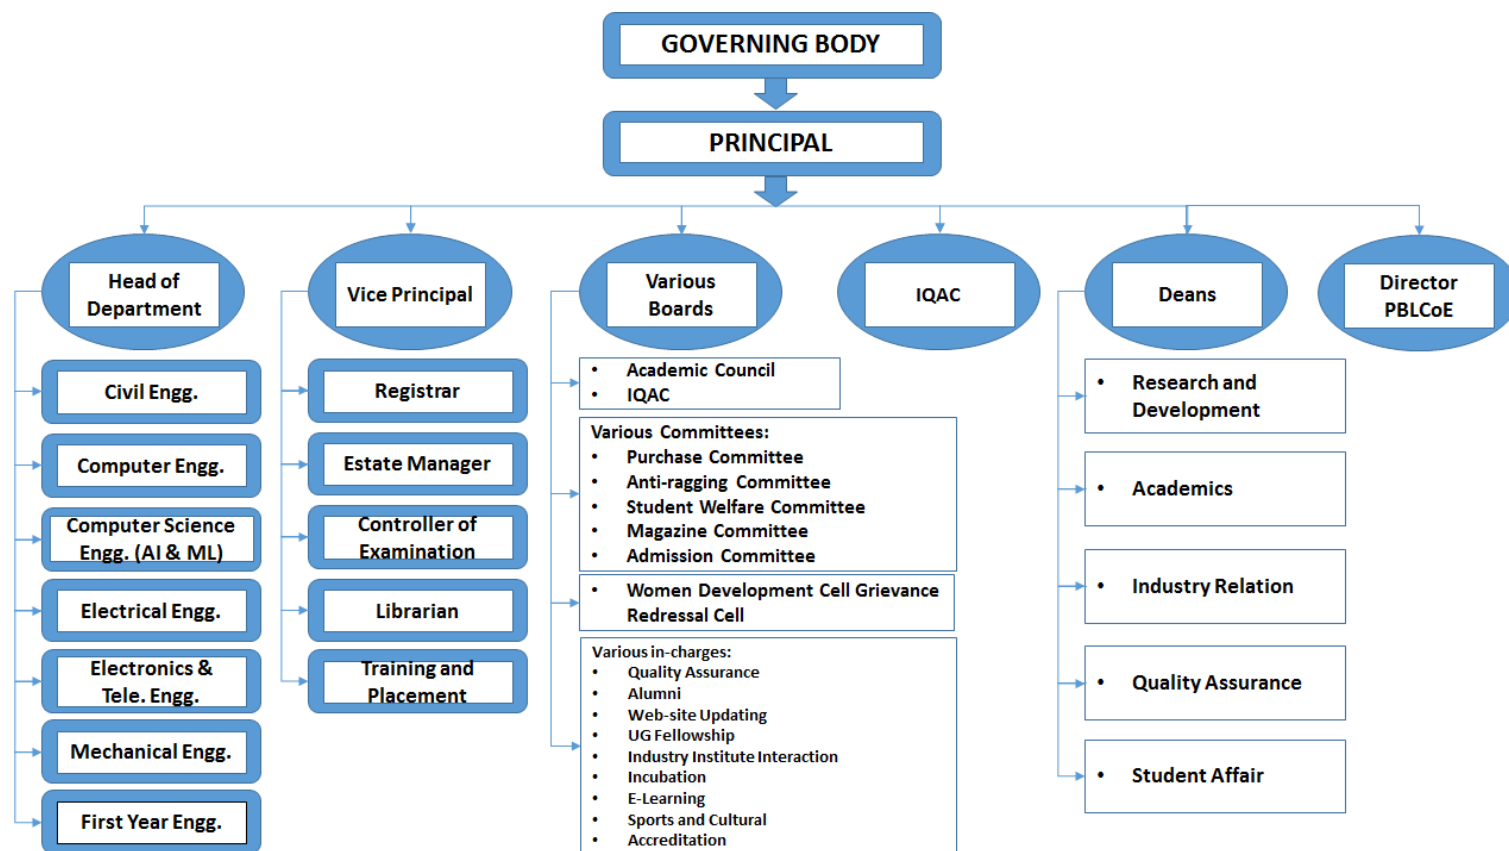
GOVERNING BODY

PRINCIPAL

Head of Department

Civil Engg.

Computer Engg.

Computer Science Engg. (AI & ML)

Electrical Engg.

Electronics & Tele. Engg.

Mechanical Engg.

First Year Engg.

Vice Principal

Registrar

Estate Manager

Controller of Examination

Librarian

Training and Placement

Various Boards

• Academic Council
• IQAC

Various Committees:
• Purchase Committee
• Anti-ragging Committee
• Student Welfare Committee
• Magazine Committee
• Admission Committee

• Women Development Cell Grievance Redressal Cell

Various in-charges:
• Quality Assurance
• Alumni
• Web-site Updating
• UG Fellowship
• Industry Institute Interaction
• Incubation
• E-Learning
• Sports and Cultural
• Accreditation

IQAC

Deans

• Research and Development

• Academics

• Industry Relation

• Quality Assurance

• Student Affair

Director PBLCoE